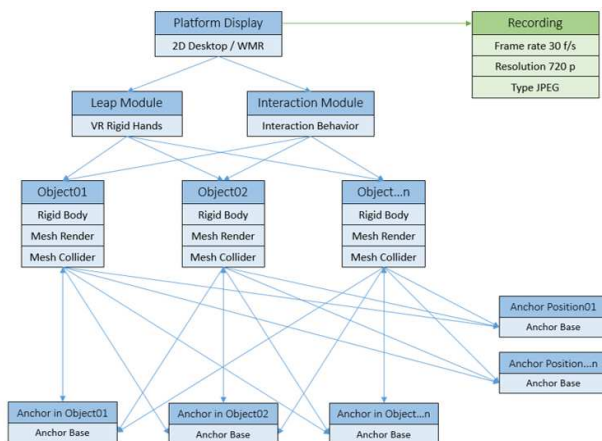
Platform Display
2D Desktop / WMR

Recording
Frame rate 30 f/s
Resolution 720 p
Type JPEG

Leap Module
VR Rigid Hands

Interaction Module
Interaction Behavior

Object01
Rigid Body
Mesh Render
Mesh Collider

Object02
Rigid Body
Mesh Render
Mesh Collider

Object...n
Rigid Body
Mesh Render
Mesh Collider

Anchor Position01
Anchor Base

Anchor Position...n
Anchor Base

Anchor in Object01
Anchor Base

Anchor in Object02
Anchor Base

Anchor in Object...n
Anchor Base